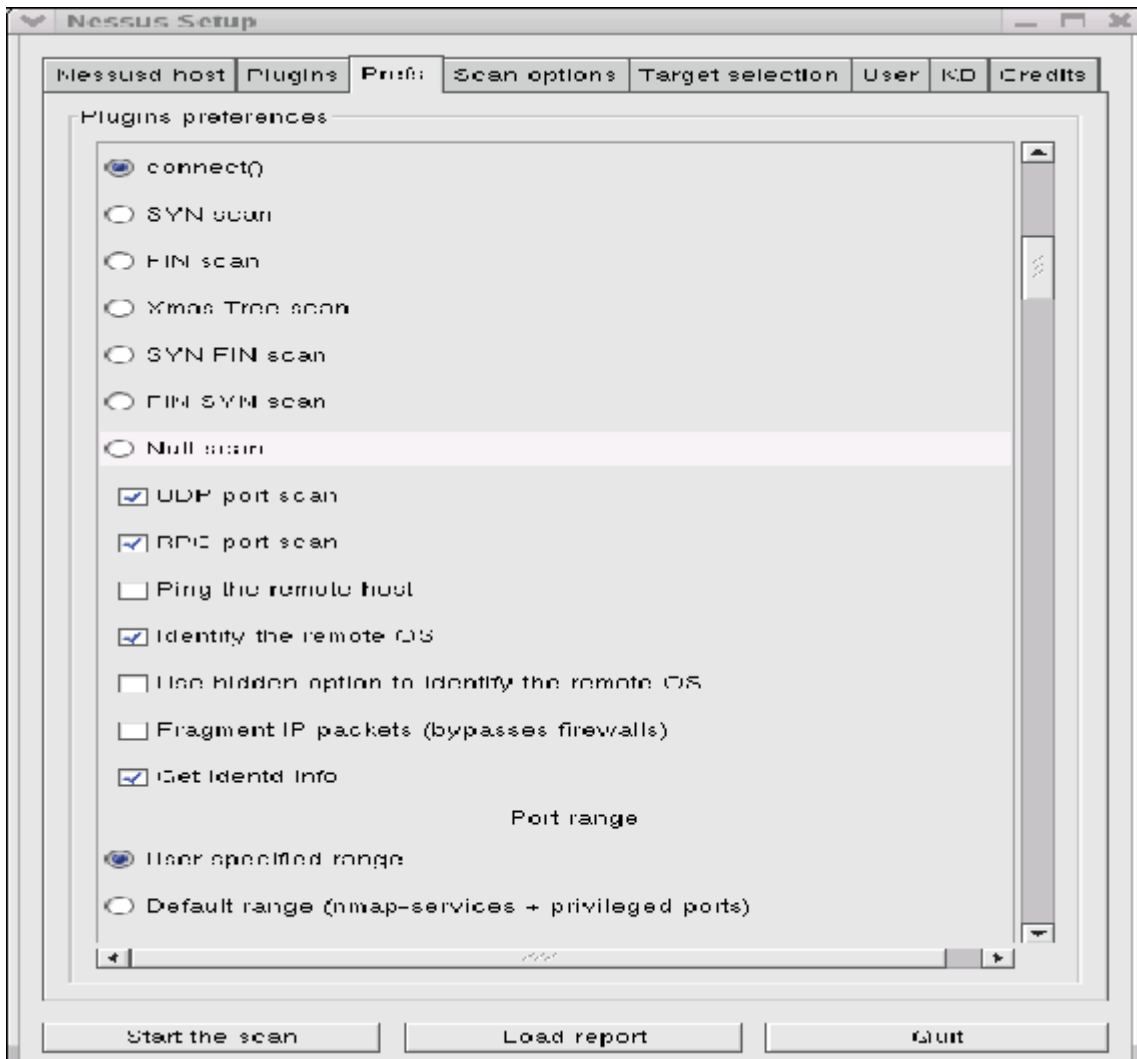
Nessus Setup

Nessusd host | Plugins | Prefs | Scan options | Target selection | User | KB | Credits

Plugins preferences

connect()

SYN scan

FIN scan

Xmas Tree scan

SYN FIN scan

FIN SYN scan

Null scan

UDP port scan

RPC port scan

Ping the remote host

Identify the remote OS

Use hidden option to identify the remote OS

Fragment IP packets (bypasses firewalls)

Get Identd info

Port range

User specified range

Default range (nmap-services + privileged ports)

Start the scan

Load report

Quit